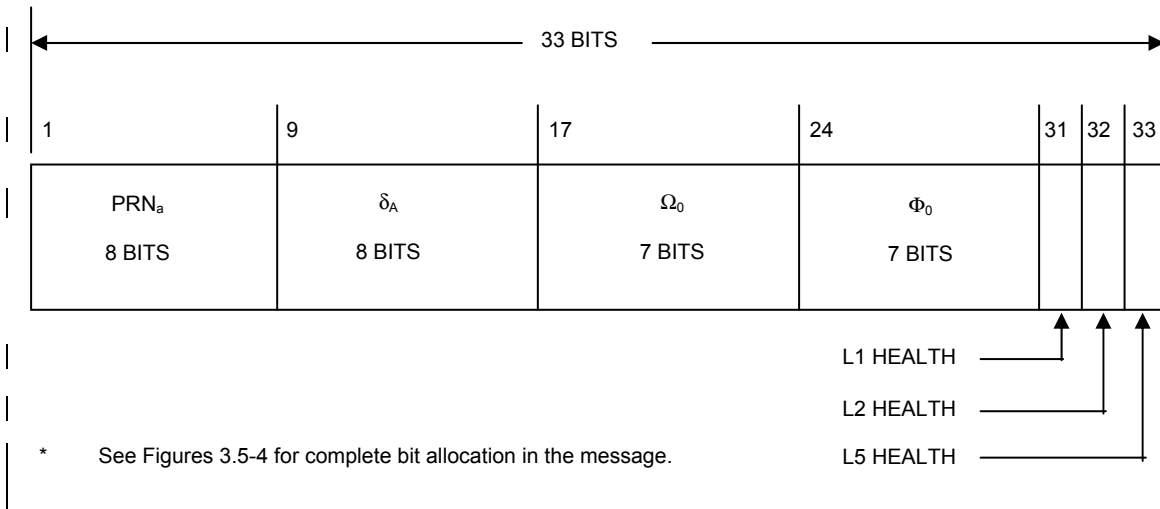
33 BITS

| 1 | 9 | 17 | 24 | 31 | 32 | 33 |
|---|---|---|---|---|---|---|
| $PRN_a$ 8 BITS | $\delta_A$ 8 BITS | $\Omega_0$ 7 BITS | $\Phi_0$ 7 BITS | | | |

L1 HEALTH

L2 HEALTH

L5 HEALTH

* See Figures 3.5-4 for complete bit allocation in the message.